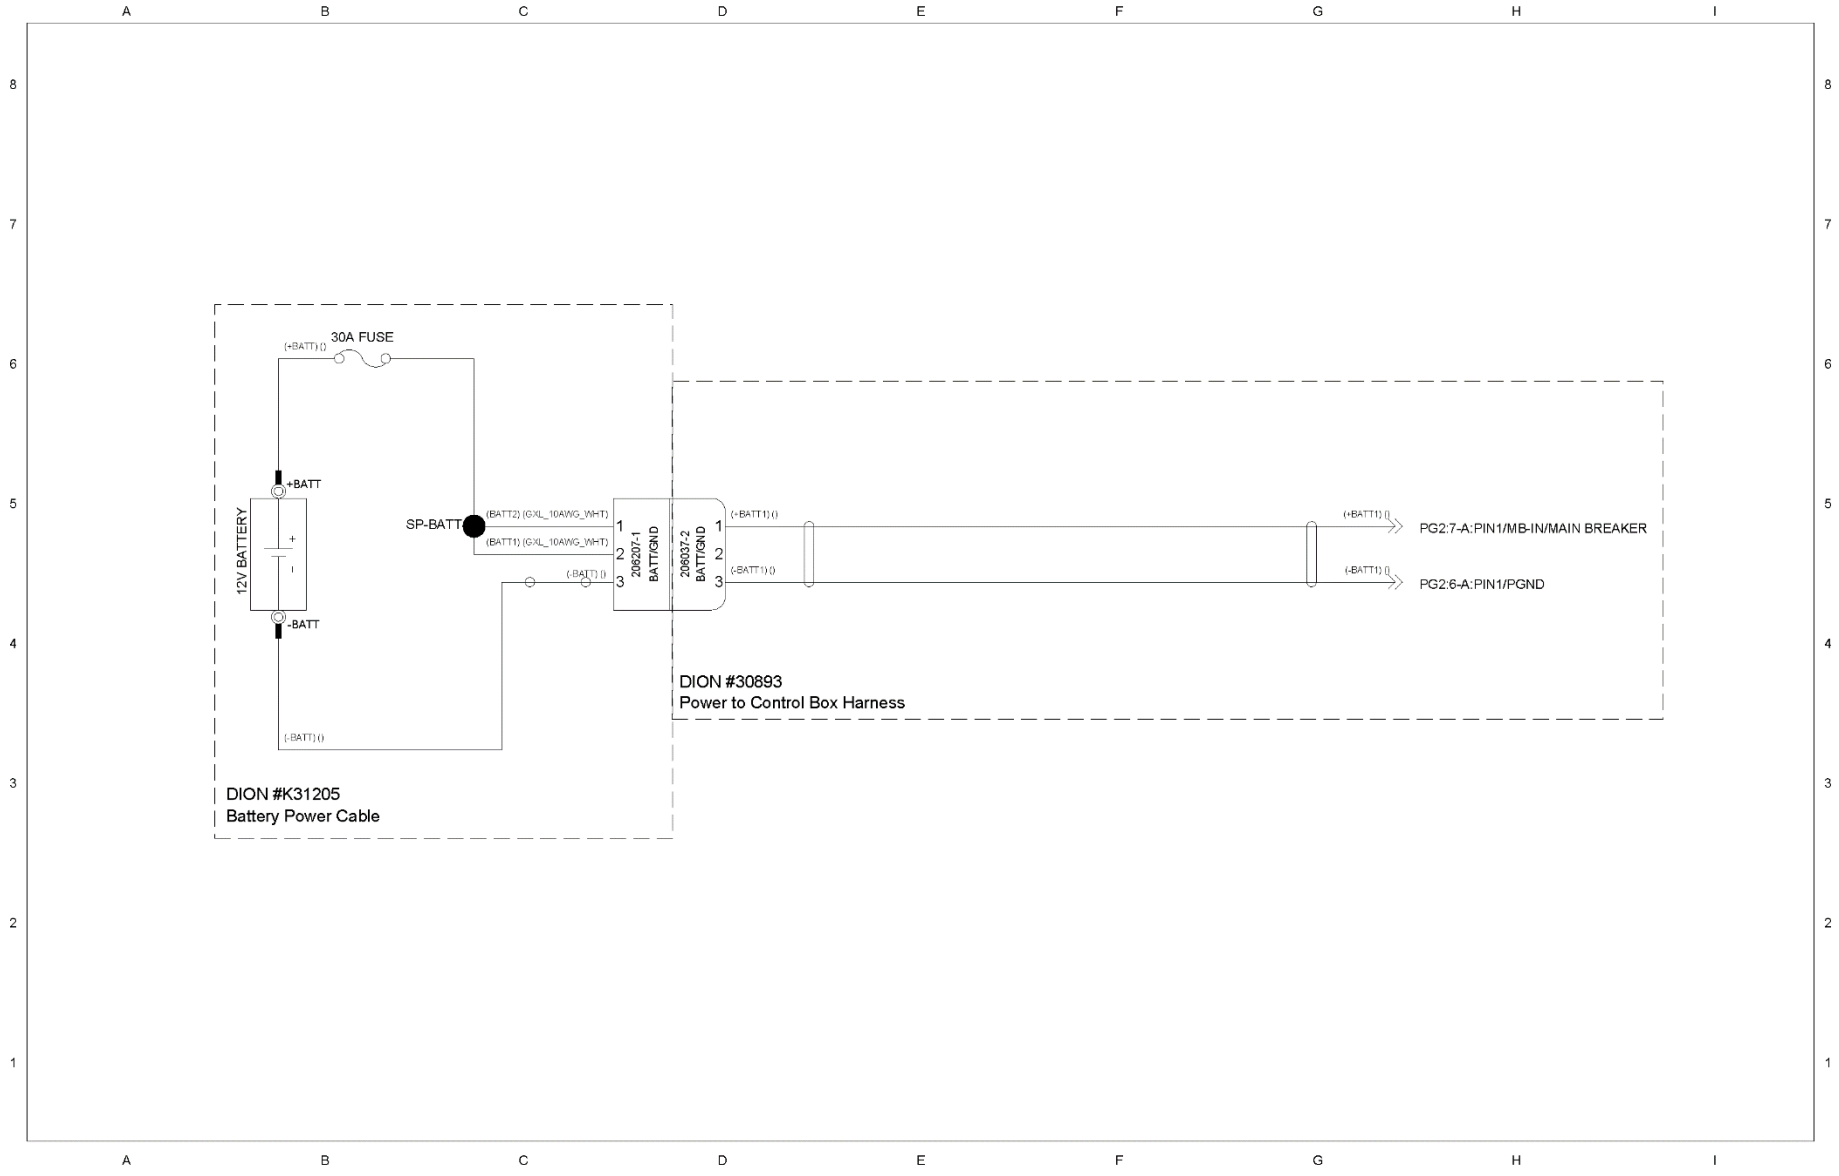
A B C D E F G H I

8
7
6
5
4
3
2
1

30A FUSE
(+BATT) ()
+BATT
12V BATTERY
+
-
-BATT
SP-BATT
(BATT2) (GXL_10AWG_WHT)
(BATT1) (GXL_10AWG_WHT)
(-BATT) ()
1
2
3
206207-1
BATT/GND
206037-2
BATT/GND
1
2
3
(+BATT1) ()
(-BATT1) ()
(+BATT1) ()
(-BATT1) ()
PG2:7-A:PIN1/MB-IN/MAIN BREAKER
PG2:6-A:PIN1/PGND
(-BATT) ()

DION #30893
Power to Control Box Harness

DION #K31205
Battery Power Cable

8
7
6
5
4
3
2
1

A B C D E F G H I